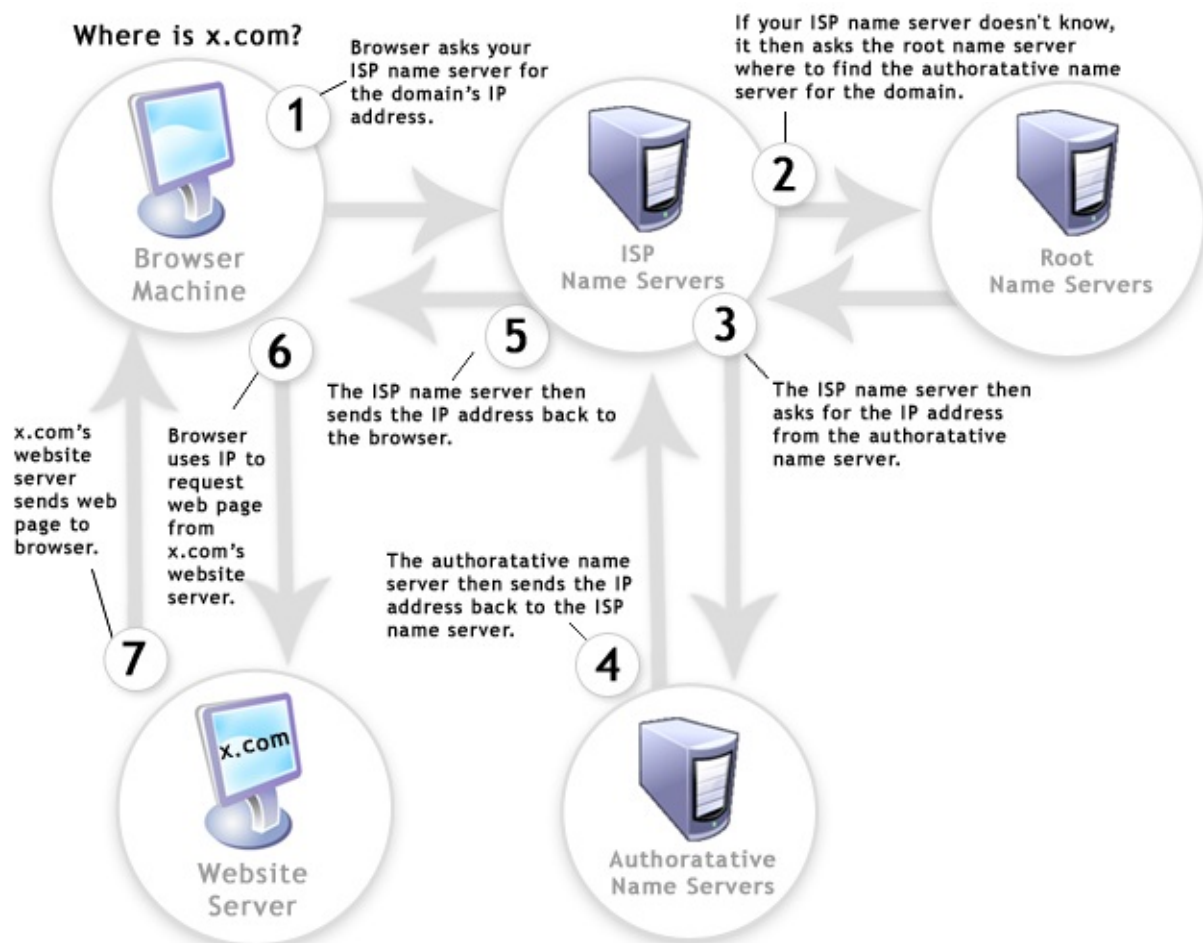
Where is x.com?

1

Browser asks your ISP name server for the domain's IP address.

If your ISP name server doesn't know, it then asks the root name server where to find the authoratative name server for the domain.

2

Browser Machine

ISP Name Servers

Root Name Servers

5

3

6

The ISP name server then sends the IP address back to the browser.

The ISP name server then asks for the IP address from the authoratative name server.

x.com's website server sends web page to browser.

Browser uses IP to request web page from x.com's website server.

The authoratative name server then sends the IP address back to the ISP name server.

4

7

x.com

Website Server

Authoratative Name Servers